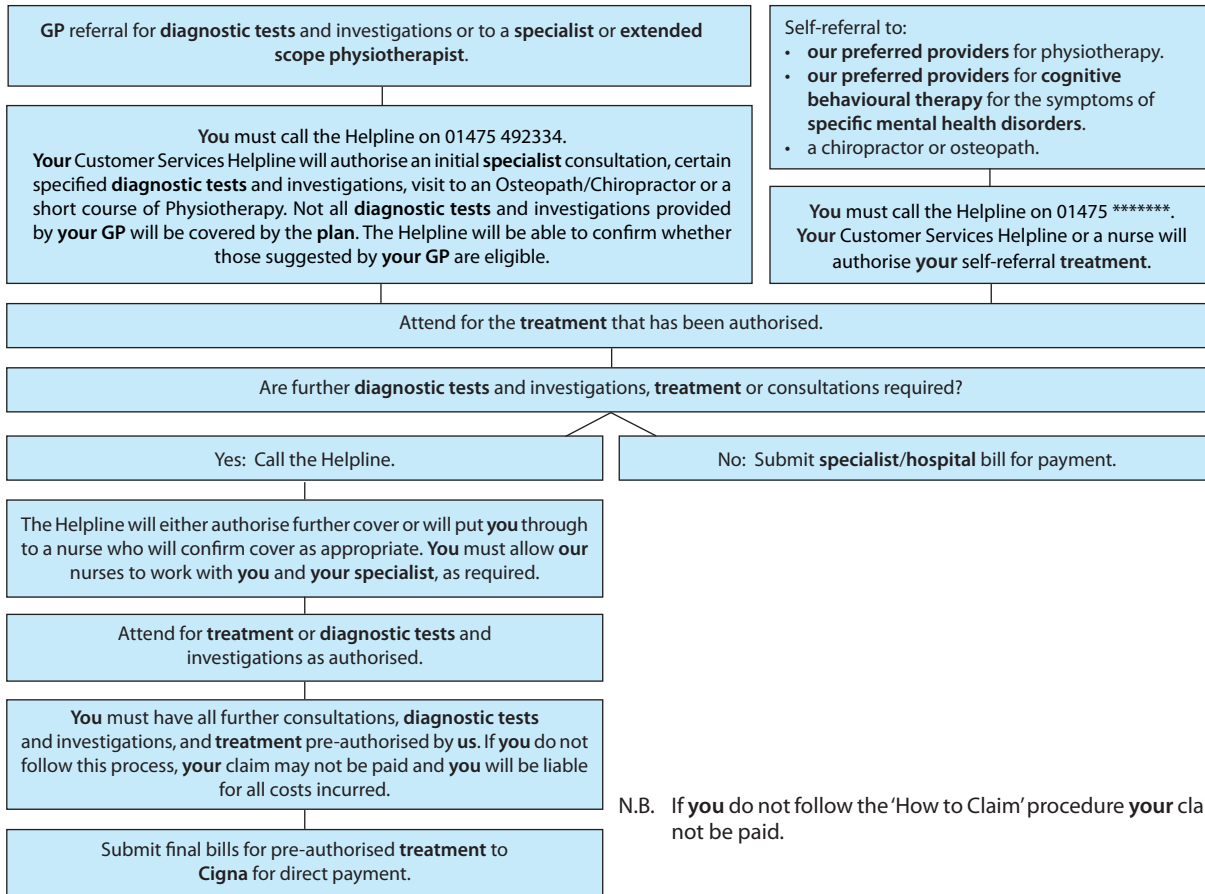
GP referral for diagnostic tests and investigations or to a specialist or extended scope physiotherapist.

You must call the Helpline on 01475 492334.
Your Customer Services Helpline will authorise an initial specialist consultation, certain specified diagnostic tests and investigations, visit to an Osteopath/Chiropractor or a short course of Physiotherapy. Not all diagnostic tests and investigations provided by your GP will be covered by the plan. The Helpline will be able to confirm whether those suggested by your GP are eligible.

Self-referral to:
• our preferred providers for physiotherapy.
• our preferred providers for cognitive behavioural therapy for the symptoms of specific mental health disorders.
• a chiropractor or osteopath.

You must call the Helpline on 01475 *******.
Your Customer Services Helpline or a nurse will authorise your self-referral treatment.

Attend for the treatment that has been authorised.

Are further diagnostic tests and investigations, treatment or consultations required?

Yes: Call the Helpline.

No: Submit specialist/hospital bill for payment.

The Helpline will either authorise further cover or will put you through to a nurse who will confirm cover as appropriate. You must allow our nurses to work with you and your specialist, as required.

Attend for treatment or diagnostic tests and investigations as authorised.

You must have all further consultations, diagnostic tests and investigations, and treatment pre-authorised by us. If you do not follow this process, your claim may not be paid and you will be liable for all costs incurred.

Submit final bills for pre-authorised treatment to Cigna for direct payment.

N.B. If you do not follow the 'How to Claim' procedure your cla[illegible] not be paid.